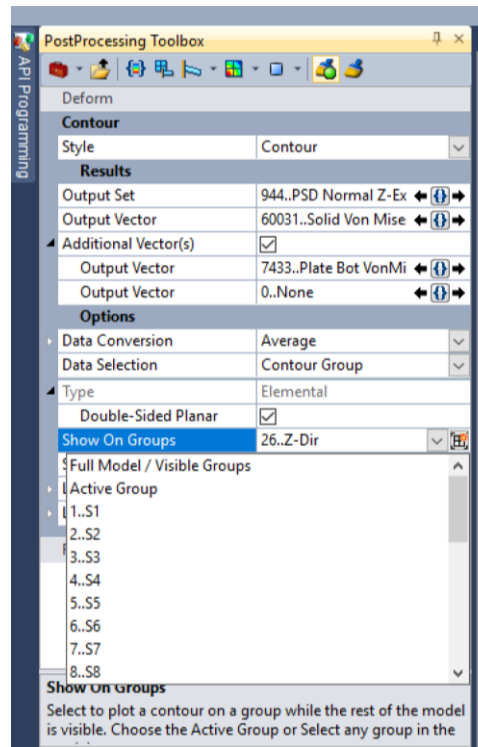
API Programming

PostProcessing Toolbox

Deform

Contour

| Style | Contour |
|---|---|
| **Results** | |
| Output Set | 944..PSD Normal Z-Ex |
| Output Vector | 60031..Solid Von Mise |
| Additional Vector(s) | ☑ |
| Output Vector | 7433..Plate Bot VonMi |
| Output Vector | 0..None |
| **Options** | |
| Data Conversion | Average |
| Data Selection | Contour Group |
| Type | Elemental |
| Double-Sided Planar | ☑ |
| Show On Groups | 26..Z-Dir |

Full Model / Visible Groups
Active Group
1..S1
2..S2
3..S3
4..S4
5..S5
6..S6
7..S7
8..S8

Show On Groups

Select to plot a contour on a group while the rest of the model is visible. Choose the Active Group or Select any group in the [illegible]